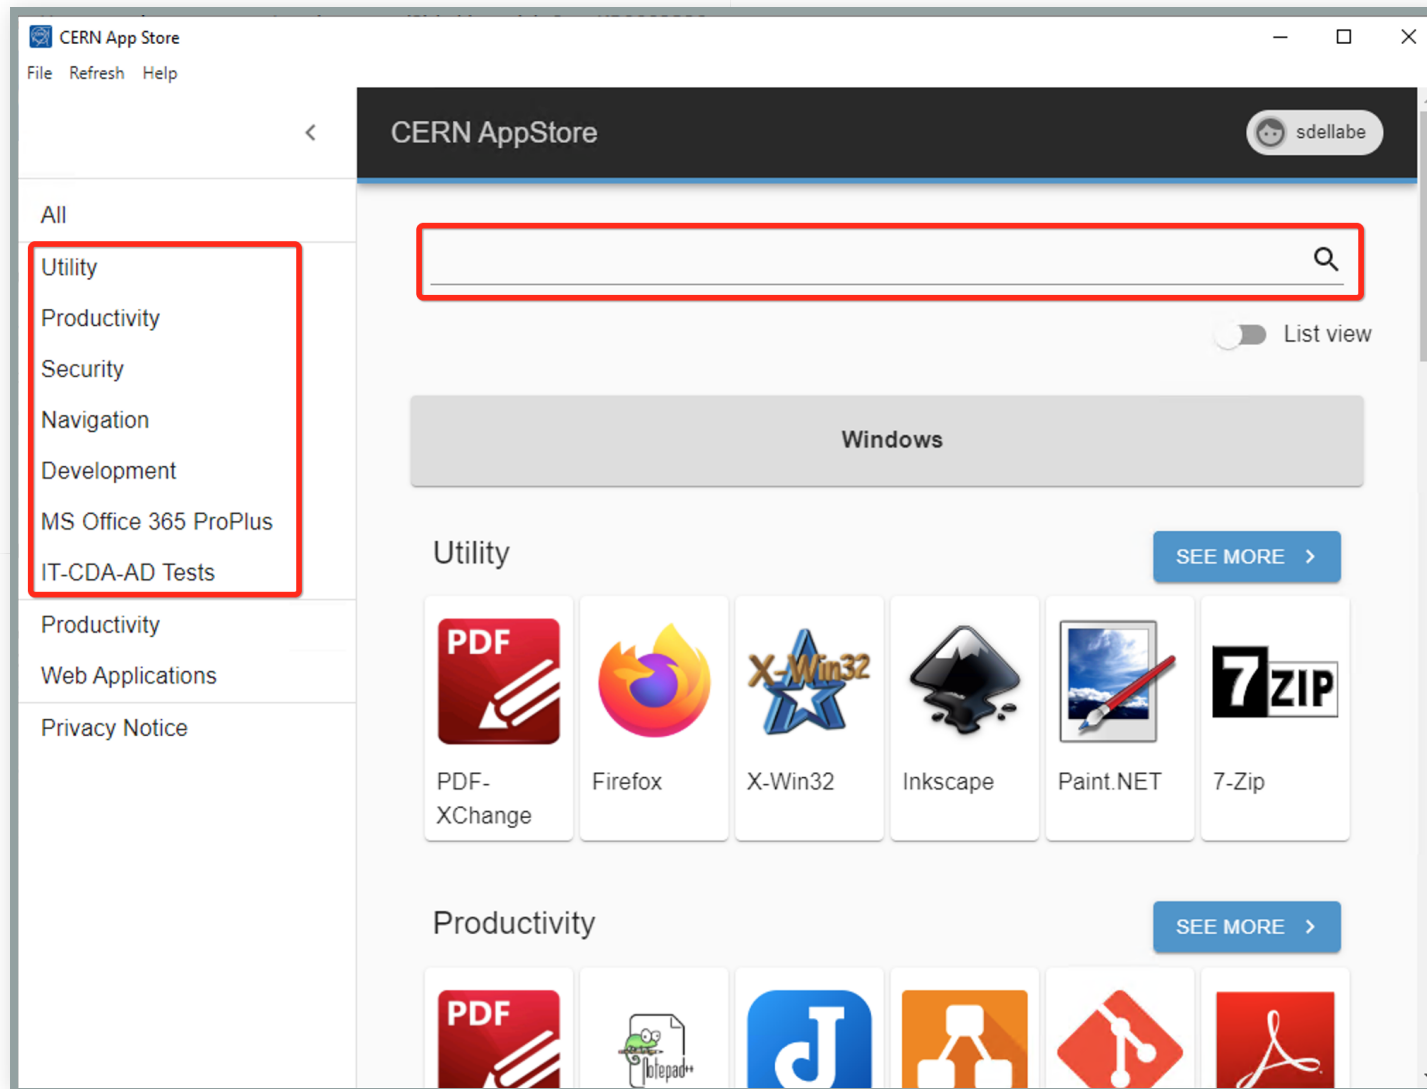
CERN App Store

File Refresh Help

All

Utility

Productivity

Security

Navigation

Development

MS Office 365 ProPlus

IT-CDA-AD Tests

Productivity

Web Applications

Privacy Notice

CERN AppStore

sdellabe

List view

Windows

Utility

SEE MORE

PDF

PDF-XChange

Firefox

X-Win32

X-Win32

Inkscape

Paint.NET

7ZIP

7-Zip

Productivity

SEE MORE

PDF

Notepad++